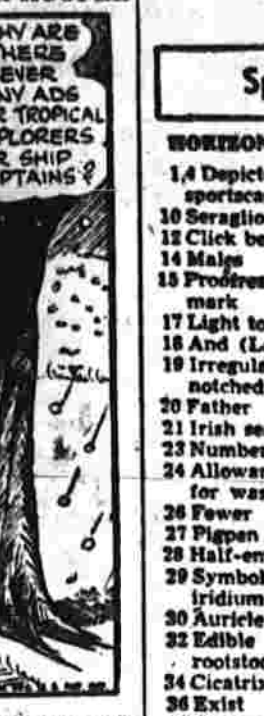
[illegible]HY ARE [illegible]HERE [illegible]EVER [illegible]NY ADS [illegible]R TROPICAL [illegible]PLORERS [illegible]R SHIP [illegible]APTAINS?

Sp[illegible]

HORIZON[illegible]
1,4 Depict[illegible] sportsca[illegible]
10 Seraglio
12 Click be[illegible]
14 Males
15 Proofre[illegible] mark
17 Light to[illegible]
18 And (La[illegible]
19 Irregula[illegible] notched
20 Father
21 Irish se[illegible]
23 Number
24 Allowa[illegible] for was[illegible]
26 Fewer
27 Pigpen
28 Half-em
29 Symbol iridium
30 Auricle
32 Edible rootsto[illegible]
34 Cicatrix
36 Exist